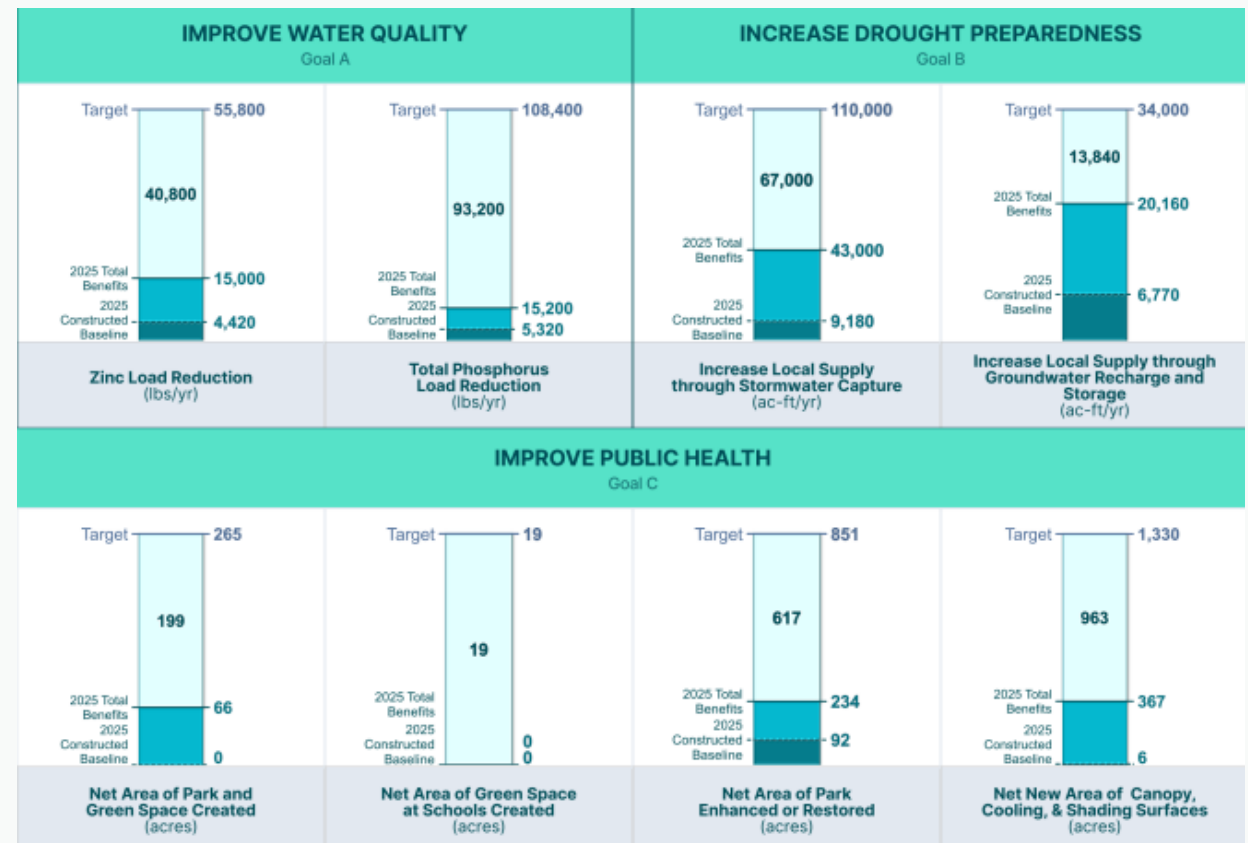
IMPROVE WATER QUALITY
Goal A

Target 55,800
40,800
2025 Total Benefits 15,000
2025 Constructed Baseline 4,420
Zinc Load Reduction
(lbs/yr)

Target 108,400
93,200
2025 Total Benefits
2025 Constructed Baseline 15,200
5,320
Total Phosphorus Load Reduction
(lbs/yr)

INCREASE DROUGHT PREPAREDNESS
Goal B

Target 110,000
67,000
2025 Total Benefits 43,000
2025 Constructed Baseline 9,180
Increase Local Supply through Stormwater Capture
(ac-ft/yr)

Target 34,000
13,840
2025 Total Benefits 20,160
2025 Constructed Baseline 6,770
Increase Local Supply through Groundwater Recharge and Storage
(ac-ft/yr)

IMPROVE PUBLIC HEALTH
Goal C

Target 265
199
2025 Total Benefits 66
2025 Constructed Baseline 0
Net Area of Park and Green Space Created
(acres)

Target 19
19
2025 Total Benefits
2025 Constructed Baseline 0
0
Net Area of Green Space at Schools Created
(acres)

Target 851
617
2025 Total Benefits 234
2025 Constructed Baseline 92
Net Area of Park Enhanced or Restored
(acres)

Target 1,330
963
2025 Total Benefits 367
2025 Constructed Baseline 6
Net New Area of Canopy, Cooling, & Shading Surfaces
(acres)